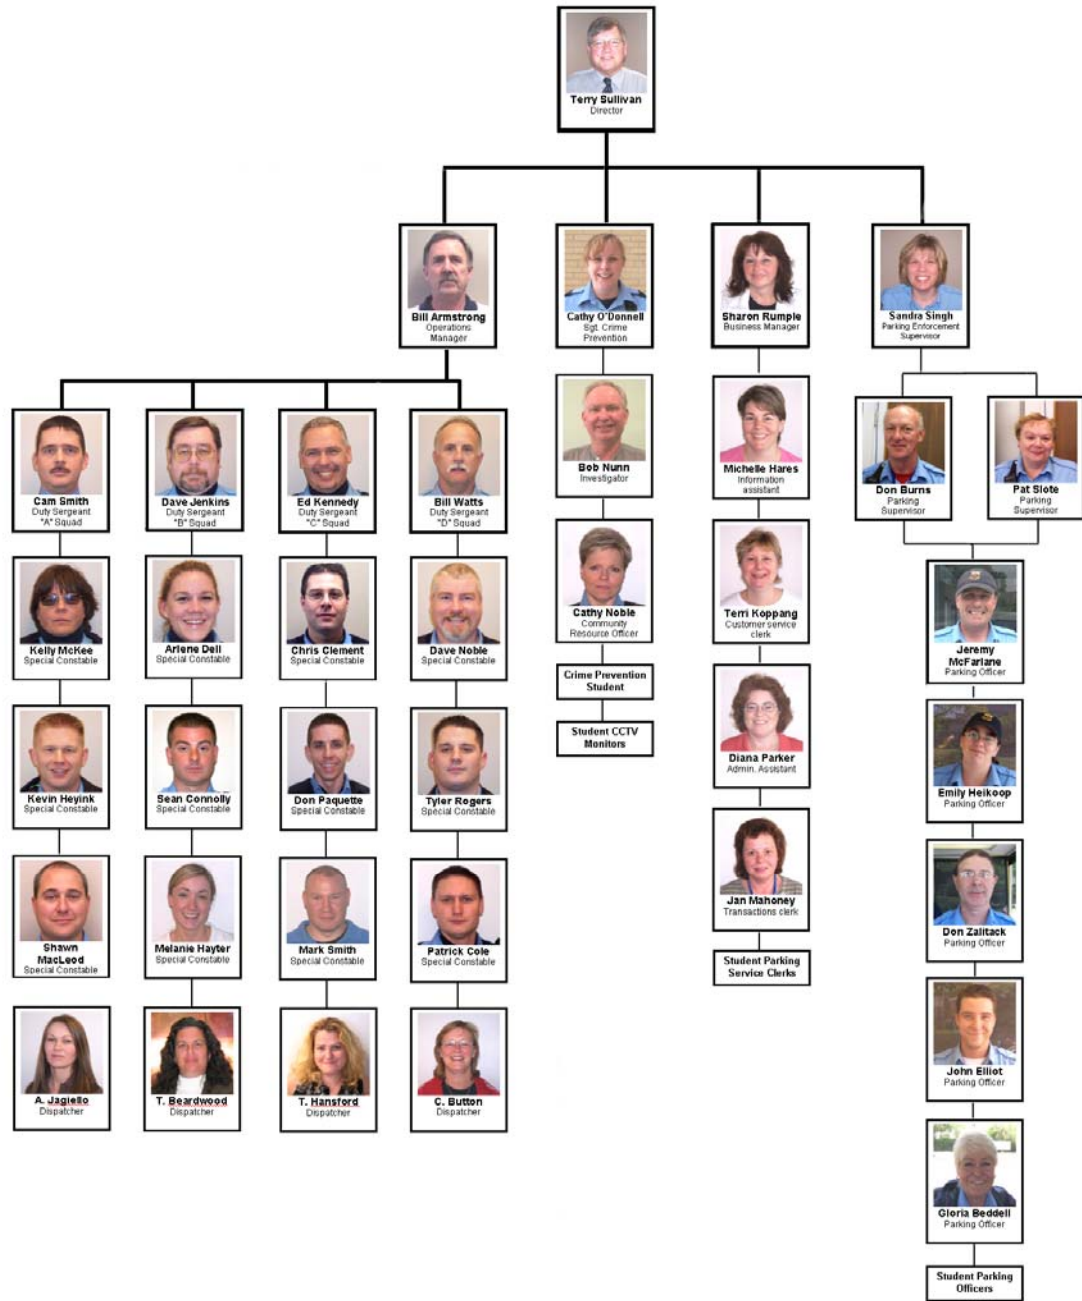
Terry Sullivan
Director

Bill Armstrong
Operations Manager

Cam Smith
Duty Sergeant
"A" Squad

Kelly McKee
Special Constable

Kevin Heyink
Special Constable

Shawn MacLeod
Special Constable

A. Jagiello
Dispatcher

Dave Jenkins
Duty Sergeant
"B" Squad

Arlene Dell
Special Constable

Sean Connolly
Special Constable

Melanie Hayter
Special Constable

T. Beardwood
Dispatcher

Ed Kennedy
Duty Sergeant
"C" Squad

Chris Clement
Special Constable

Don Paquette
Special Constable

Mark Smith
Special Constable

T. Hansford
Dispatcher

Bill Watts
Duty Sergeant
"D" Squad

Dave Noble
Special Constable

Tyler Rogers
Special Constable

Patrick Cole
Special Constable

C. Button
Dispatcher

Cathy O'Donnell
Sgt. Crime Prevention

Bob Nunn
Investigator

Cathy Noble
Community Resource Officer

Crime Prevention Student

Student CCTV Monitors

Sharon Rumple
Business Manager

Michelle Hares
Information assistant

Terri Koppang
Customer service clerk

Diana Parker
Admin. Assistant

Jan Mahoney
Transactions clerk

Student Parking Service Clerks

Sandra Singh
Parking Enforcement Supervisor

Don Burns
Parking Supervisor

Pat Slote
Parking Supervisor

Jeremy McFarlane
Parking Officer

Emily Heikoop
Parking Officer

Don Zalitack
Parking Officer

John Elliot
Parking Officer

Gloria Beddell
Parking Officer

Student Parking Officers